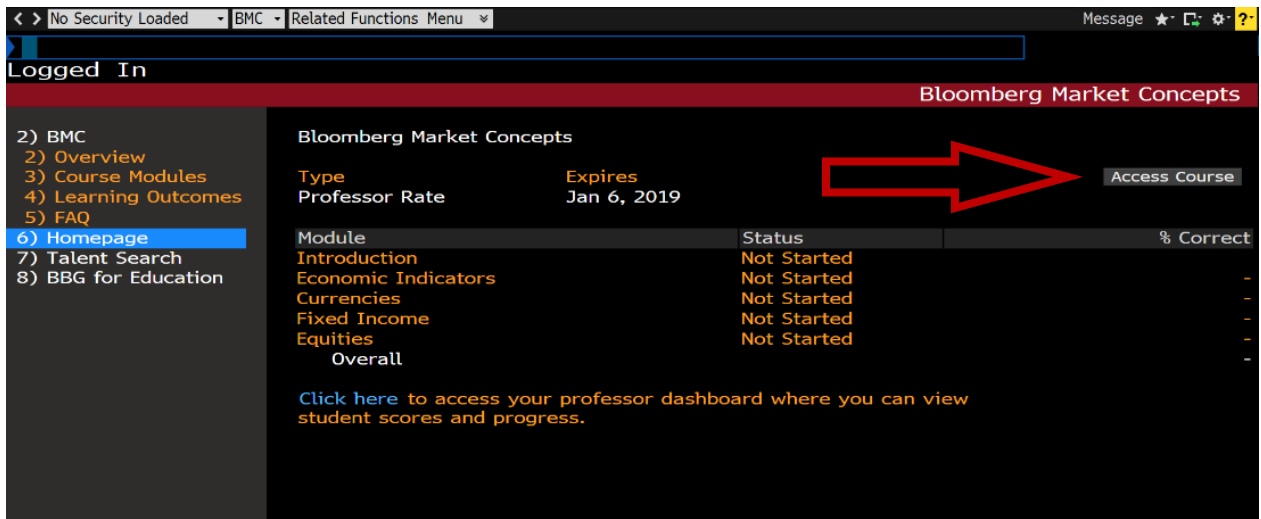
< > No Security Loaded BMC Related Functions Menu Message ?

Logged In

Bloomberg Market Concepts

2) BMC
2) Overview
3) Course Modules
4) Learning Outcomes
5) FAQ
6) Homepage
7) Talent Search
8) BBG for Education

Bloomberg Market Concepts

Type
Professor Rate

Expires
Jan 6, 2019

Access Course

| Module | Status | % Correct |
|---|---|---|
| Introduction | Not Started | - |
| Economic Indicators | Not Started | - |
| Currencies | Not Started | - |
| Fixed Income | Not Started | - |
| Equities | Not Started | - |
| Overall | | - |

Click here to access your professor dashboard where you can view student scores and progress.